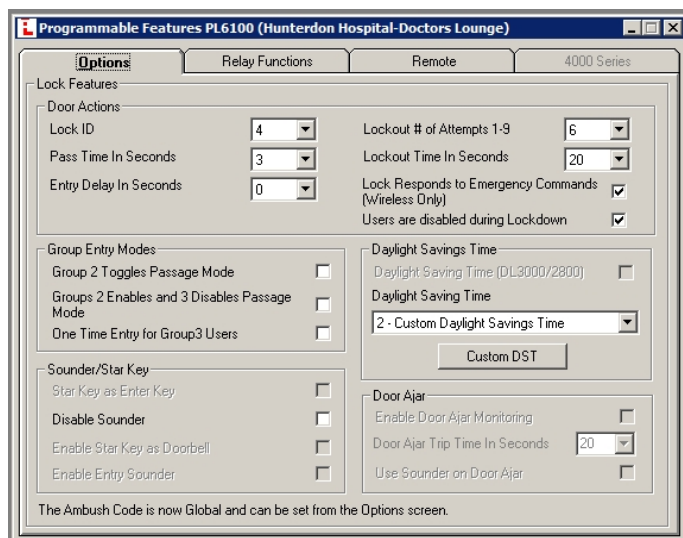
Programmable Features PL6100 (Hunterdon Hospital-Doctors Lounge)

Options | Relay Functions | Remote | 4000 Series

Lock Features

Door Actions

Lock ID 4

Pass Time In Seconds 3

Entry Delay In Seconds 0

Lockout # of Attempts 1-9 6

Lockout Time In Seconds 20

Lock Responds to Emergency Commands (Wireless Only)

Users are disabled during Lockdown

Group Entry Modes

Group 2 Toggles Passage Mode

Groups 2 Enables and 3 Disables Passage Mode

One Time Entry for Group3 Users

Daylight Savings Time

Daylight Saving Time (DL3000/2800)

Daylight Saving Time

2 - Custom Daylight Savings Time

Custom DST

Sounder/Star Key

Star Key as Enter Key

Disable Sounder

Enable Star Key as Doorbell

Enable Entry Sounder

Door Ajar

Enable Door Ajar Monitoring

Door Ajar Trip Time In Seconds 20

Use Sounder on Door Ajar

The Ambush Code is now Global and can be set from the Options screen.